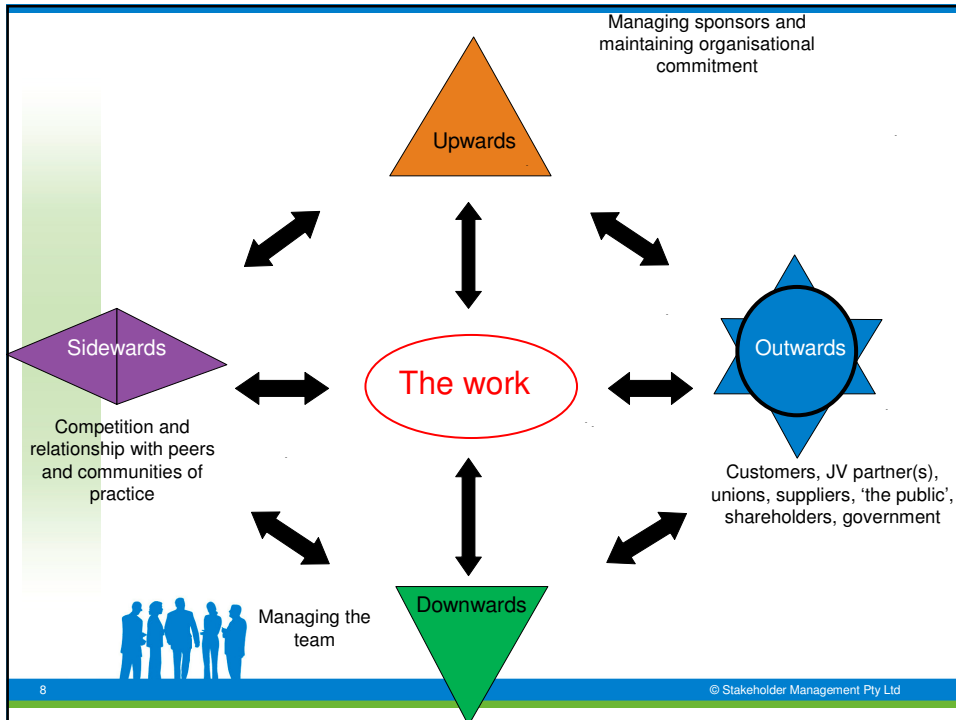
Managing sponsors and maintaining organisational commitment

Upwards

Sidewards

The work

Outwards

Competition and relationship with peers and communities of practice

Customers, JV partner(s), unions, suppliers, 'the public', shareholders, government

Downwards

Managing the team

8

© Stakeholder Management Pty Ltd